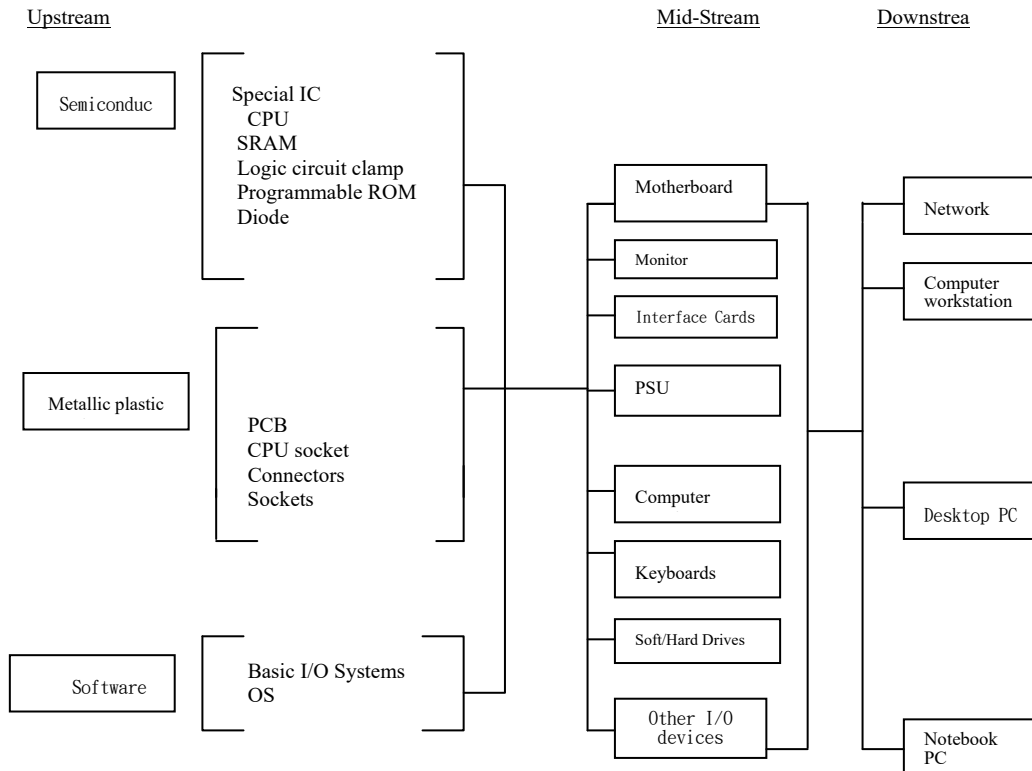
Upstream

Mid-Stream

Downstrea

Semiconduc

Special IC
CPU
SRAM
Logic circuit clamp
Programmable ROM
Diode

Metallic plastic

PCB
CPU socket
Connectors
Sockets

Software

Basic I/O Systems
OS

Motherboard

Monitor

Interface Cards

PSU

Computer

Keyboards

Soft/Hard Drives

Other I/O devices

Network

Computer workstation

Desktop PC

Notebook PC